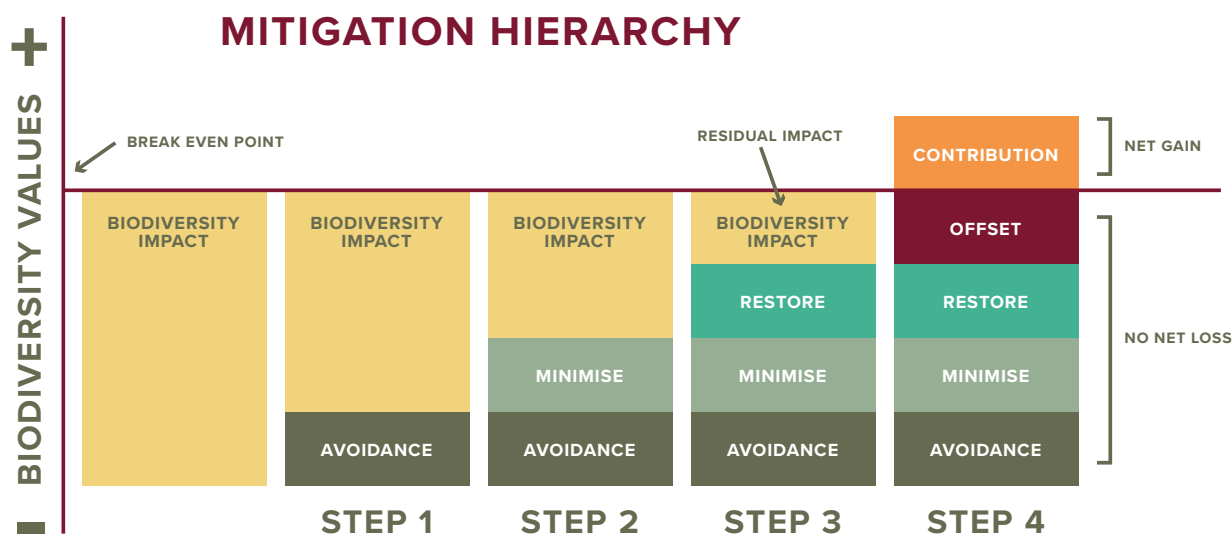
MITIGATION HIERARCHY

+

BIODIVERSITY VALUES

-

BREAK EVEN POINT

RESIDUAL IMPACT

NET GAIN

NO NET LOSS

BIODIVERSITY IMPACT

BIODIVERSITY IMPACT

AVOIDANCE

STEP 1

BIODIVERSITY IMPACT

MINIMISE

AVOIDANCE

STEP 2

BIODIVERSITY IMPACT

RESTORE

MINIMISE

AVOIDANCE

STEP 3

CONTRIBUTION

OFFSET

RESTORE

MINIMISE

AVOIDANCE

STEP 4